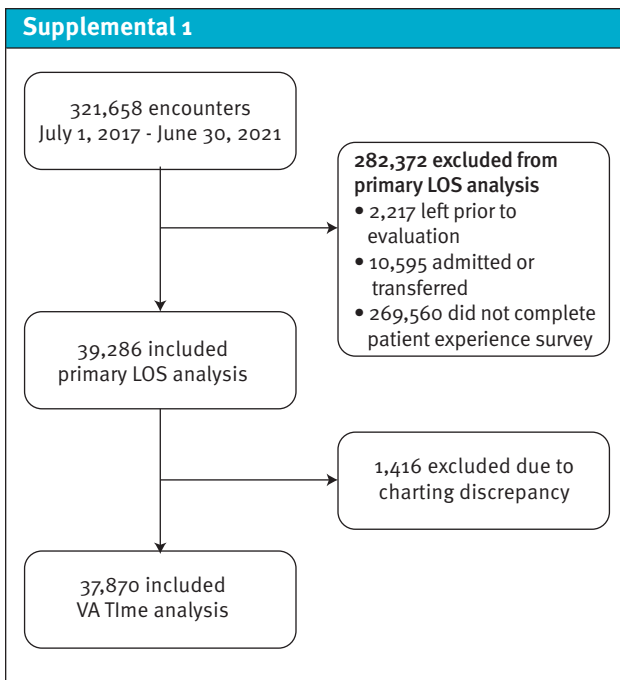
Supplemental 1

321,658 encounters
July 1, 2017 - June 30, 2021

282,372 excluded from primary LOS analysis
• 2,217 left prior to evaluation
• 10,595 admitted or transferred
• 269,560 did not complete patient experience survey

39,286 included primary LOS analysis

1,416 excluded due to charting discrepancy

37,870 included VA TIme analysis